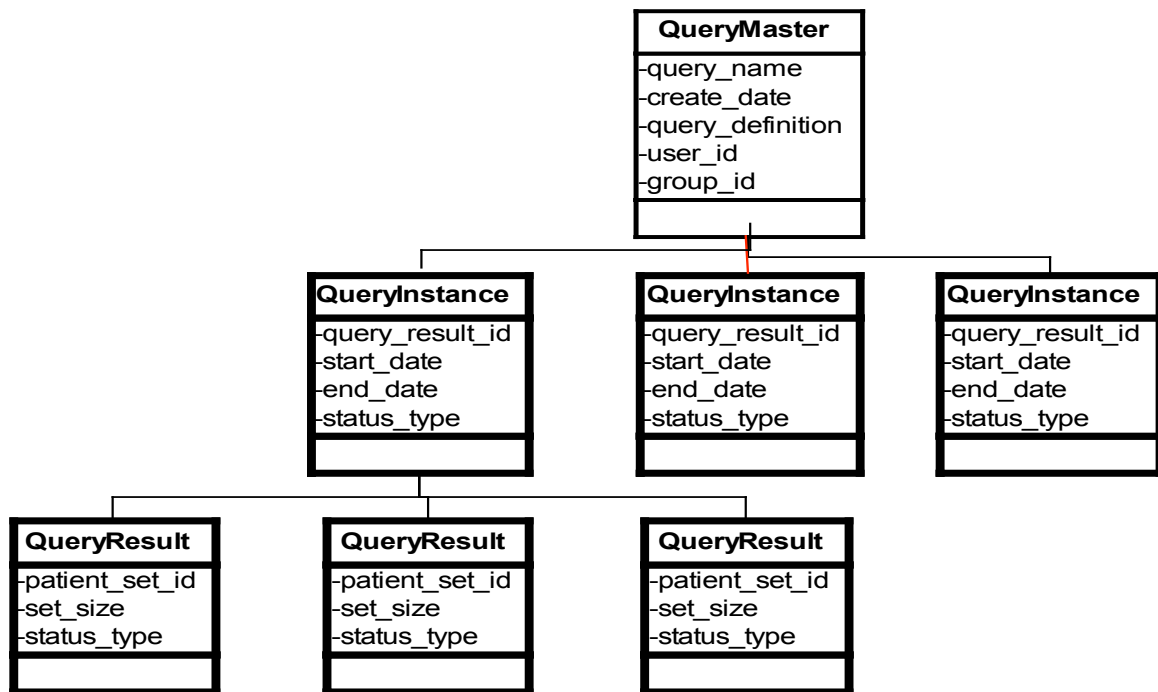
QueryMaster
-query_name
-create_date
-query_definition
-user_id
-group_id

QueryInstance
-query_result_id
-start_date
-end_date
-status_type

QueryInstance
-query_result_id
-start_date
-end_date
-status_type

QueryInstance
-query_result_id
-start_date
-end_date
-status_type

QueryResult
-patient_set_id
-set_size
-status_type

QueryResult
-patient_set_id
-set_size
-status_type

QueryResult
-patient_set_id
-set_size
-status_type